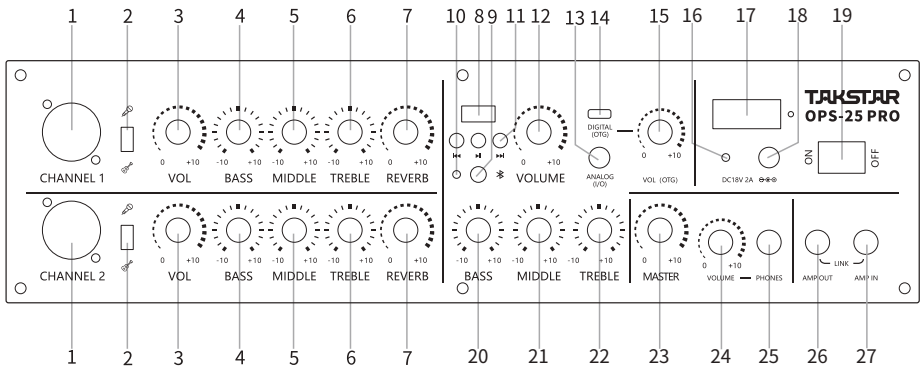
1 2 3 4 5 6 7 10 8 9 11 12 13 14 15 16 17 18 19

TAKSTAR
OPS-25 PRO

CHANNEL 1
0 +10 VOL
-10 +10 BASS
-10 +10 MIDDLE
-10 +10 TREBLE
0 +10 REVERB

0 +10 VOLUME
DIGITAL (OTG)
ANALOG (I/O)
0 +10 VOL (OTG)
DC18V 2A
ON OFF

CHANNEL 2
0 +10 VOL
-10 +10 BASS
-10 +10 MIDDLE
-10 +10 TREBLE
0 +10 REVERB

-10 +10 BASS
-10 +10 MIDDLE
-10 +10 TREBLE
0 +10 MASTER
0 +10 VOLUME
PHONES
LINK
AMP OUT
AMP IN

1 2 3 4 5 6 7 20 21 22 23 24 25 26 27